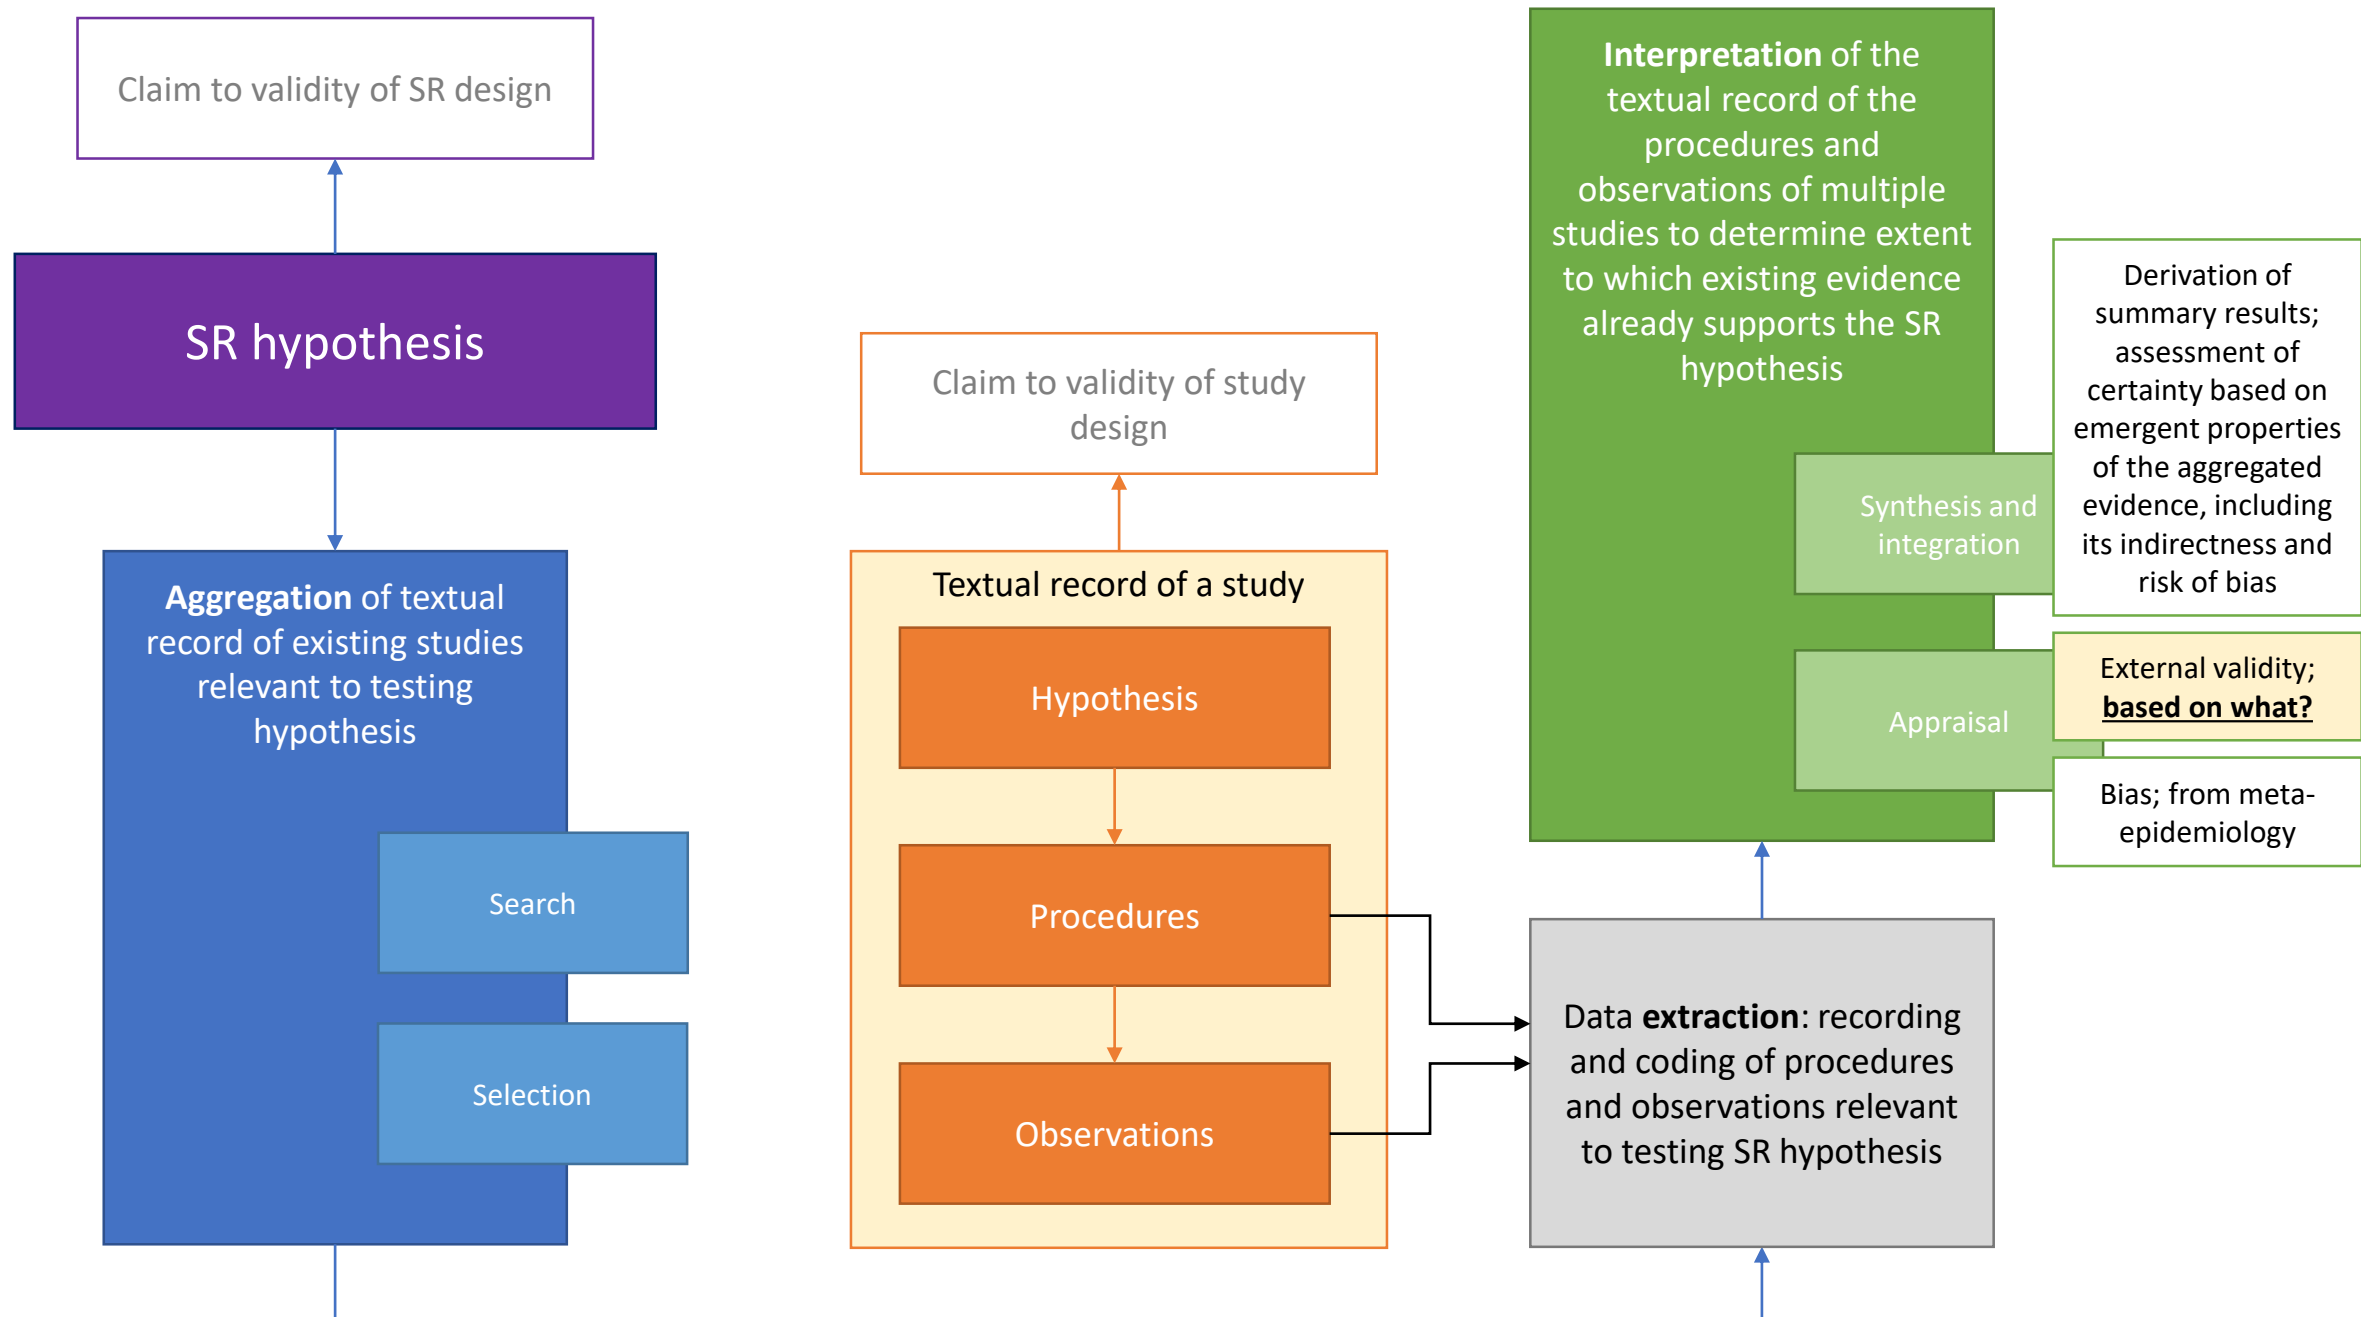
Claim to validity of SR design

SR hypothesis

**Aggregation** of textual record of existing studies relevant to testing hypothesis

Search

Selection

Claim to validity of study design

Textual record of a study

Hypothesis

Procedures

Observations

**Interpretation** of the textual record of the procedures and observations of multiple studies to determine extent to which existing evidence already supports the SR hypothesis

Synthesis and integration

Derivation of summary results; assessment of certainty based on emergent properties of the aggregated evidence, including its indirectness and risk of bias

Appraisal

External validity; **based on what?**

Bias; from meta-epidemiology

Data **extraction**: recording and coding of procedures and observations relevant to testing SR hypothesis